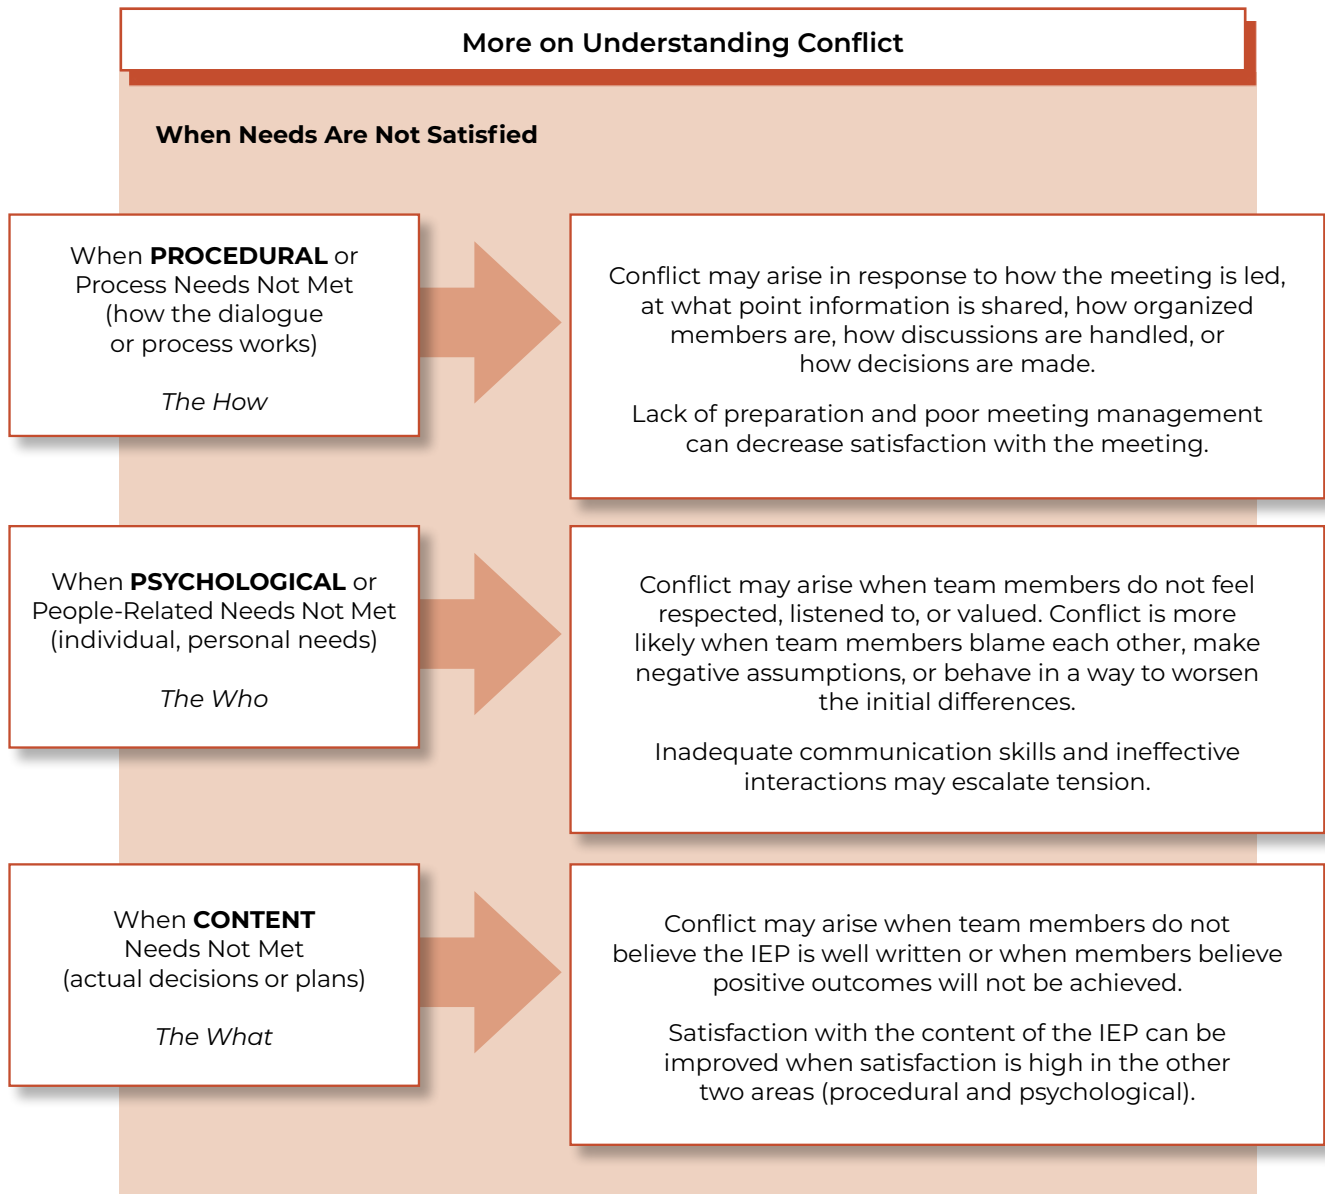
More on Understanding Conflict

When Needs Are Not Satisfied

When PROCEDURAL or Process Needs Not Met (how the dialogue or process works)

The How

Conflict may arise in response to how the meeting is led, at what point information is shared, how organized members are, how discussions are handled, or how decisions are made.

Lack of preparation and poor meeting management can decrease satisfaction with the meeting.

When PSYCHOLOGICAL or People-Related Needs Not Met (individual, personal needs)

The Who

Conflict may arise when team members do not feel respected, listened to, or valued. Conflict is more likely when team members blame each other, make negative assumptions, or behave in a way to worsen the initial differences.

Inadequate communication skills and ineffective interactions may escalate tension.

When CONTENT Needs Not Met (actual decisions or plans)

The What

Conflict may arise when team members do not believe the IEP is well written or when members believe positive outcomes will not be achieved.

Satisfaction with the content of the IEP can be improved when satisfaction is high in the other two areas (procedural and psychological).